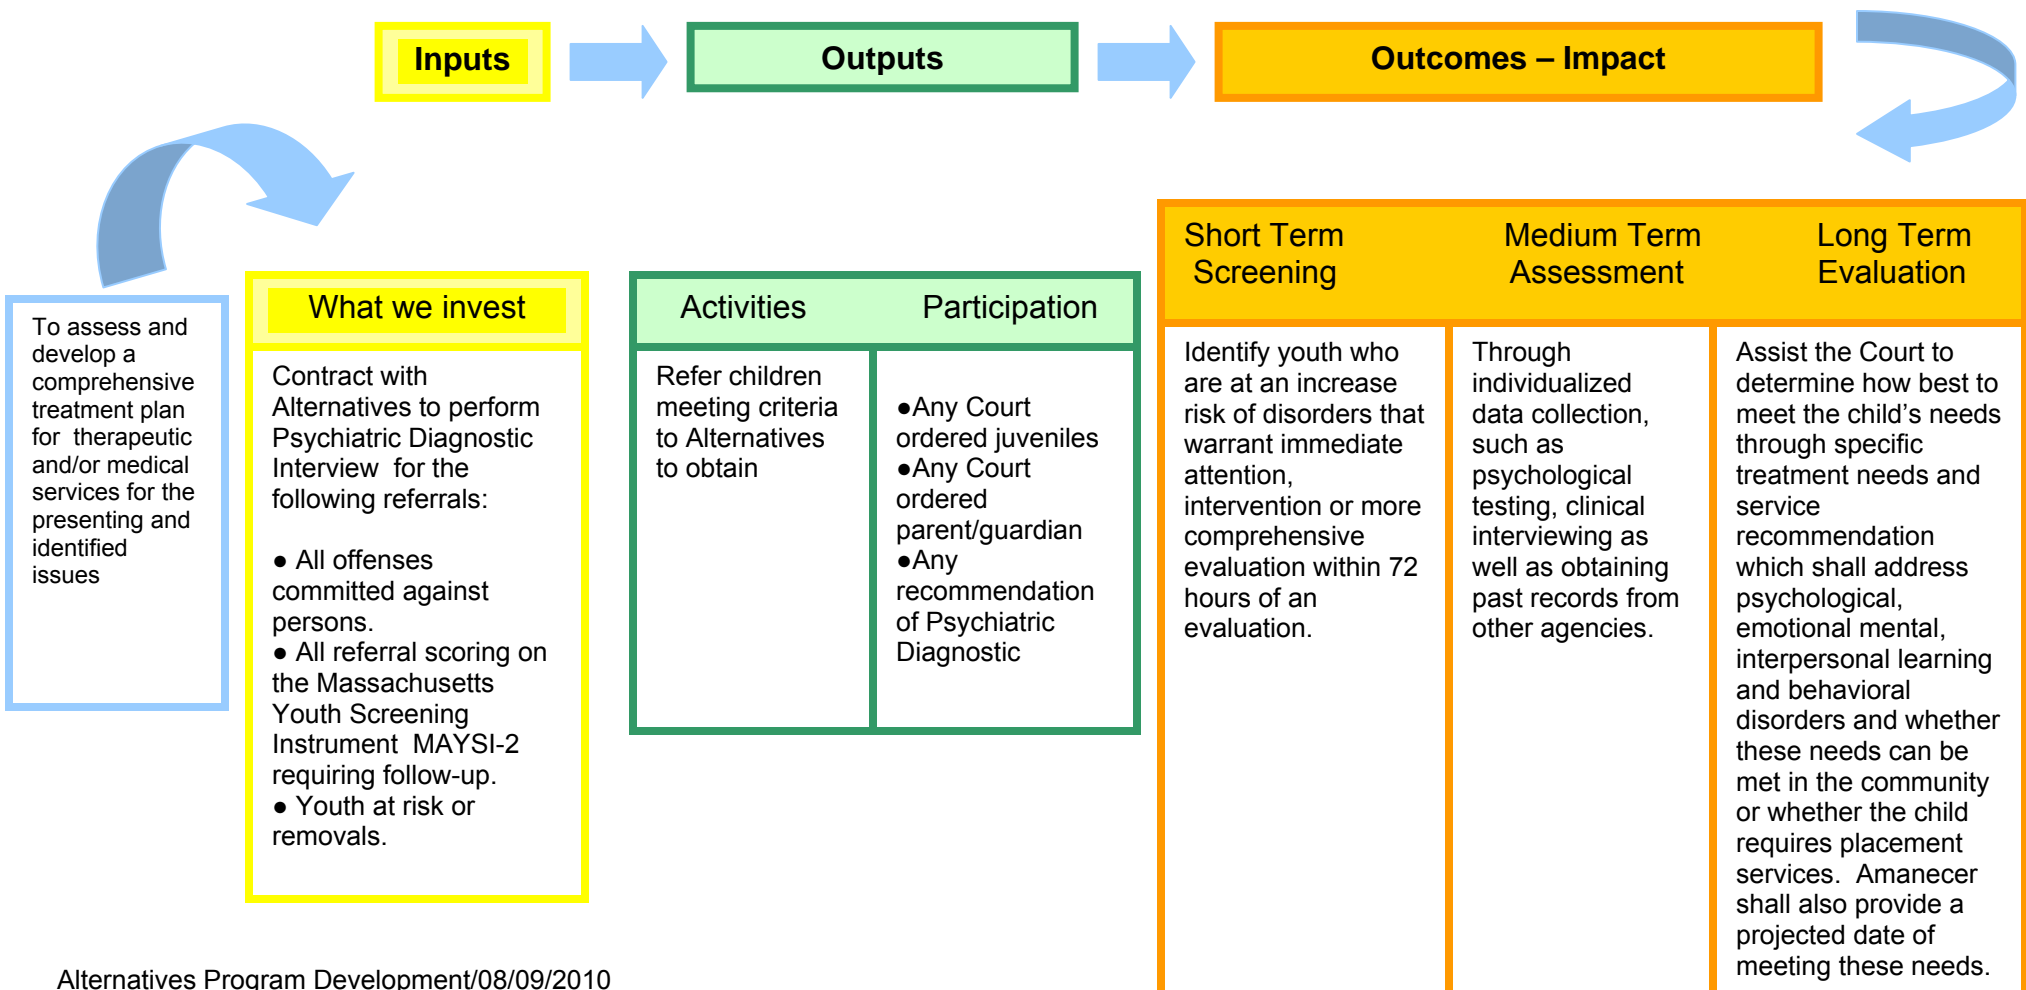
Inputs

Outputs

Outcomes – Impact

To assess and develop a comprehensive treatment plan for therapeutic and/or medical services for the presenting and identified issues

What we invest

Contract with Alternatives to perform Psychiatric Diagnostic Interview for the following referrals:

● All offenses committed against persons.
● All referral scoring on the Massachusetts Youth Screening Instrument MAYSI-2 requiring follow-up.
● Youth at risk or removals.

Activities

Participation

Refer children meeting criteria to Alternatives to obtain

●Any Court ordered juveniles
●Any Court ordered parent/guardian
●Any recommendation of Psychiatric Diagnostic

Short Term Screening

Medium Term Assessment

Long Term Evaluation

Identify youth who are at an increase risk of disorders that warrant immediate attention, intervention or more comprehensive evaluation within 72 hours of an evaluation.

Through individualized data collection, such as psychological testing, clinical interviewing as well as obtaining past records from other agencies.

Assist the Court to determine how best to meet the child's needs through specific treatment needs and service recommendation which shall address psychological, emotional mental, interpersonal learning and behavioral disorders and whether these needs can be met in the community or whether the child requires placement services. Amanecer shall also provide a projected date of meeting these needs.

Alternatives Program Development/08/09/2010